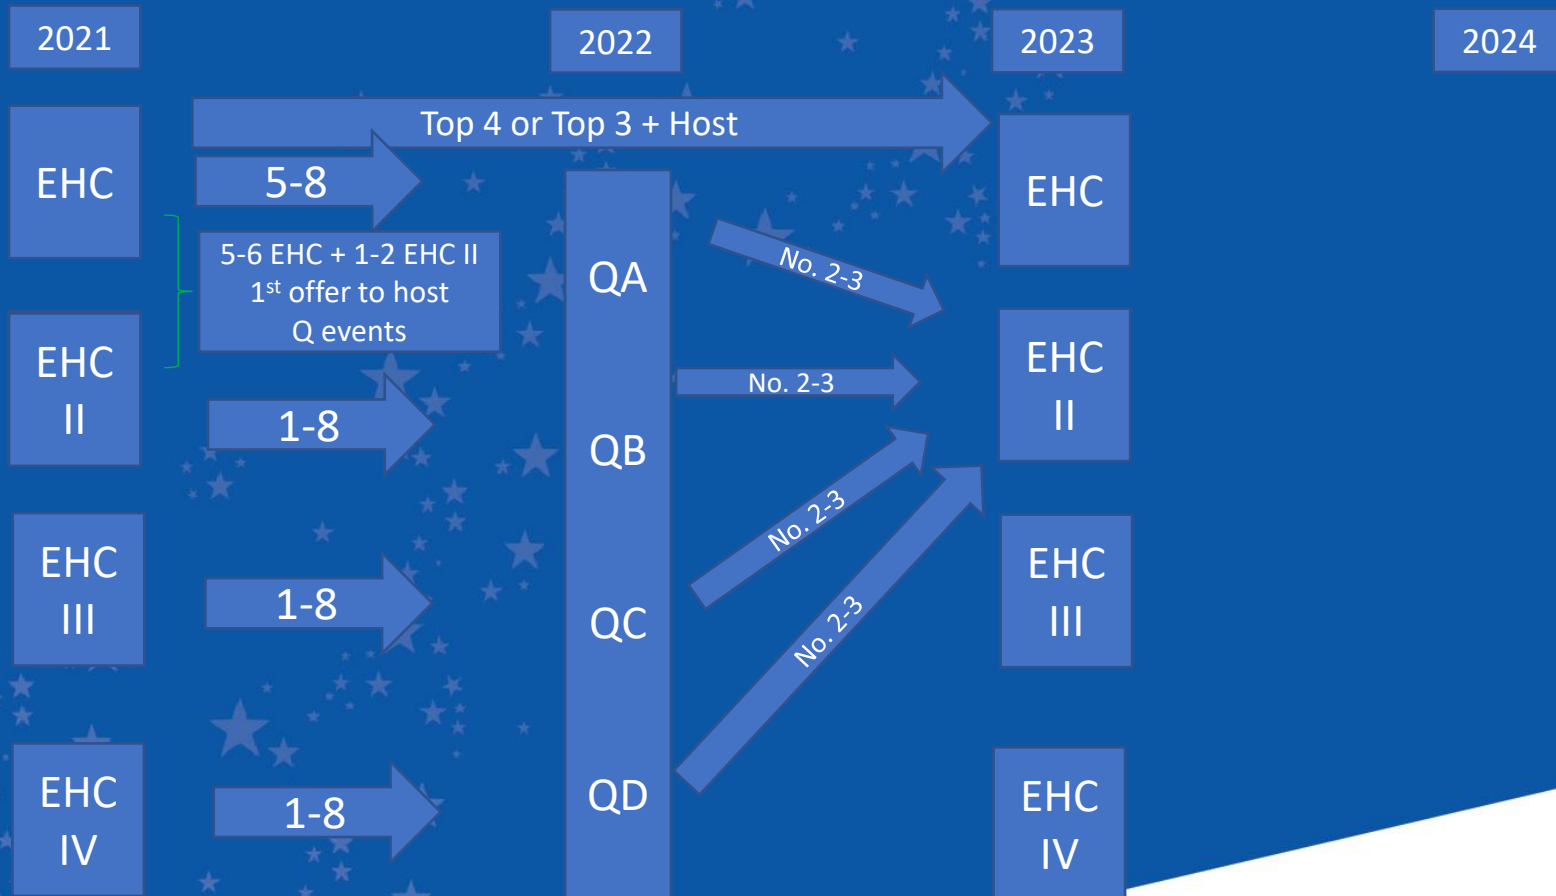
2021

2022

2023

2024

Top 4 or Top 3 + Host

EHC

5-8

5-6 EHC + 1-2 EHC II
1$^{st}$ offer to host
Q events

EHC II

1-8

EHC III

1-8

EHC IV

1-8

QA

QB

QC

QD

No. 2-3

No. 2-3

No. 2-3

No. 2-3

EHC

EHC II

EHC III

EHC IV